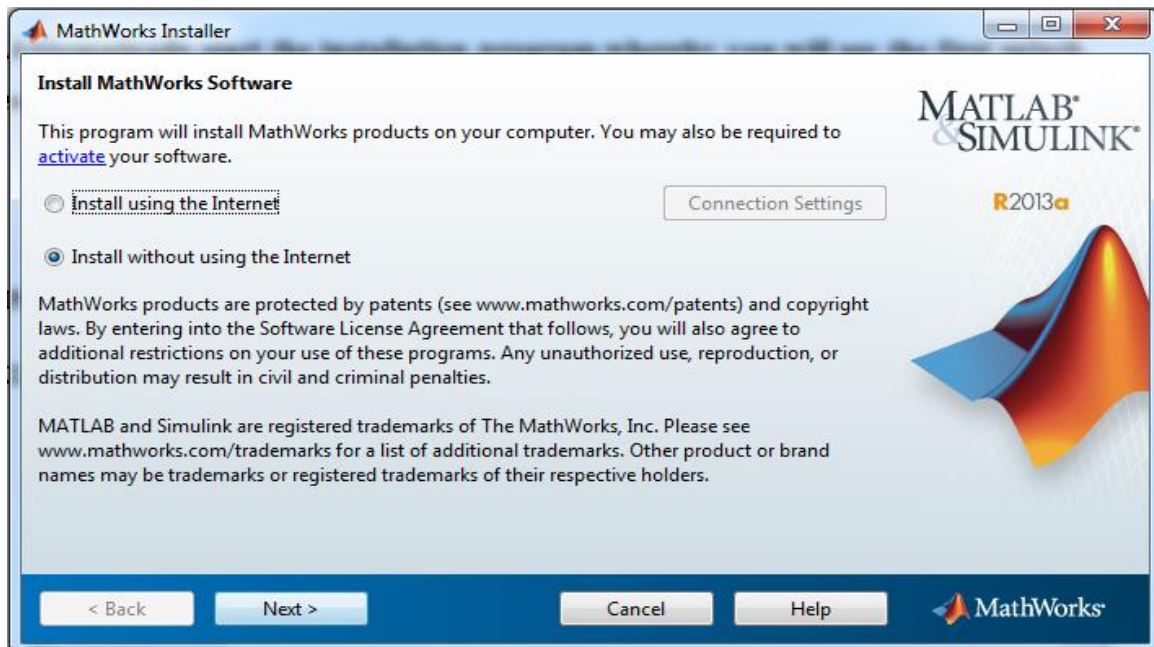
MathWorks Installer

Install MathWorks Software

MATLAB®
&SIMULINK®

R2013a

This program will install MathWorks products on your computer. You may also be required to activate your software.

Install using the Internet

Connection Settings

Install without using the Internet

MathWorks products are protected by patents (see www.mathworks.com/patents) and copyright laws. By entering into the Software License Agreement that follows, you will also agree to additional restrictions on your use of these programs. Any unauthorized use, reproduction, or distribution may result in civil and criminal penalties.

MATLAB and Simulink are registered trademarks of The MathWorks, Inc. Please see www.mathworks.com/trademarks for a list of additional trademarks. Other product or brand names may be trademarks or registered trademarks of their respective holders.

< Back

Next >

Cancel

Help

MathWorks®